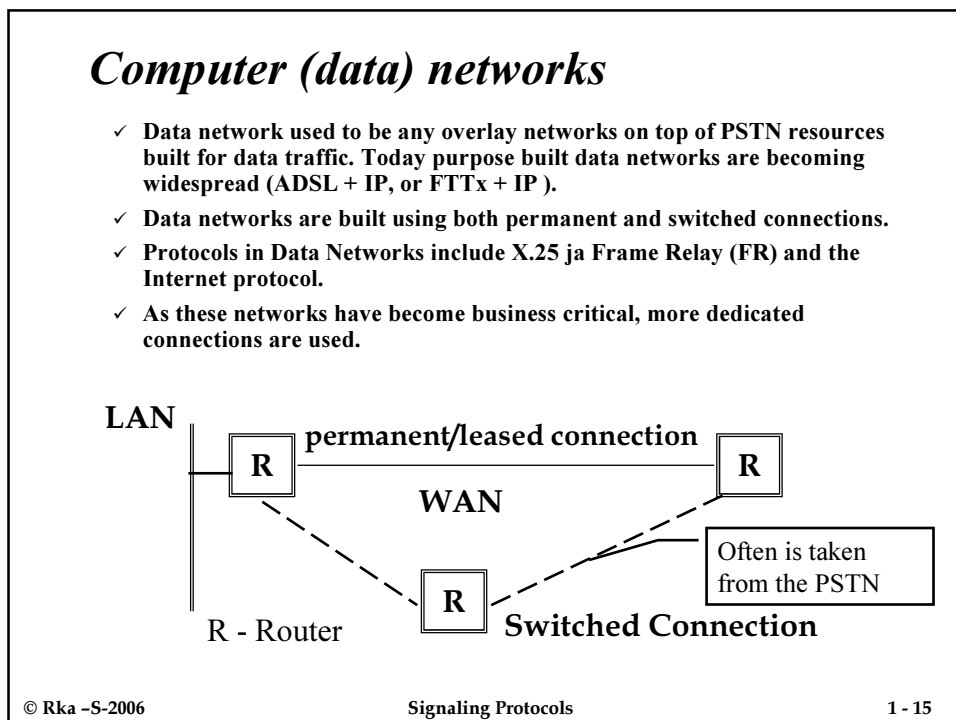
Computer (data) networks

✓ Data network used to be any overlay networks on top of PSTN resources built for data traffic. Today purpose built data networks are becoming widespread (ADSL + IP, or FTTx + IP ).

✓ Data networks are built using both permanent and switched connections.

✓ Protocols in Data Networks include X.25 ja Frame Relay (FR) and the Internet protocol.

✓ As these networks have become business critical, more dedicated connections are used.

LAN

R

permanent/leased connection

R

WAN

Often is taken from the PSTN

R

R - Router

Switched Connection

© Rka –S-2006

Signaling Protocols

1 - 15